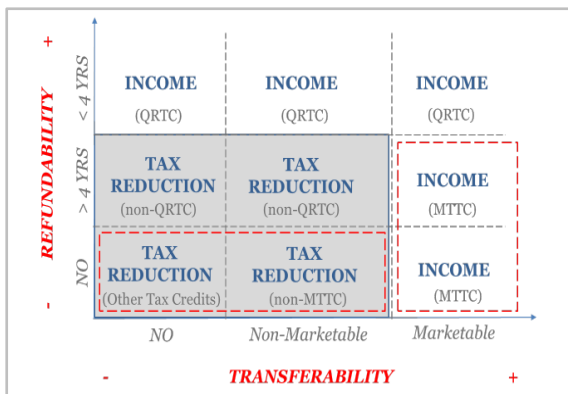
+
REFUNDABILITY
-

< 4 YRS
> 4 YRS
NO

INCOME
(QRTC)

INCOME
(QRTC)

INCOME
(QRTC)

TAX REDUCTION
(non-QRTC)

TAX REDUCTION
(non-QRTC)

INCOME
(MTTC)

TAX REDUCTION
(Other Tax Credits)

TAX REDUCTION
(non-MTTC)

INCOME
(MTTC)

NO
Non-Marketable
Marketable

-
TRANSFERABILITY
+